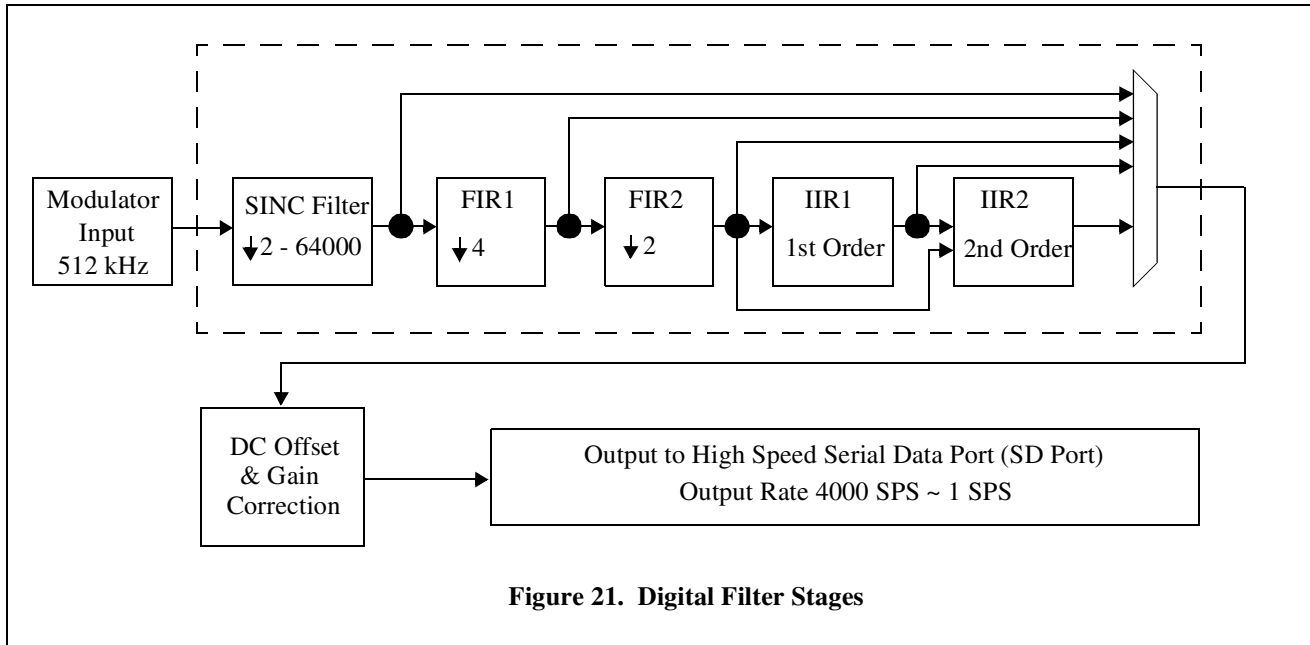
Modulator Input 512 kHz

SINC Filter
↓2 - 64000

FIR1
↓4

FIR2
↓2

IIR1
1st Order

IIR2
2nd Order

DC Offset & Gain Correction

Output to High Speed Serial Data Port (SD Port)
Output Rate 4000 SPS ~ 1 SPS

**Figure 21. Digital Filter Stages**